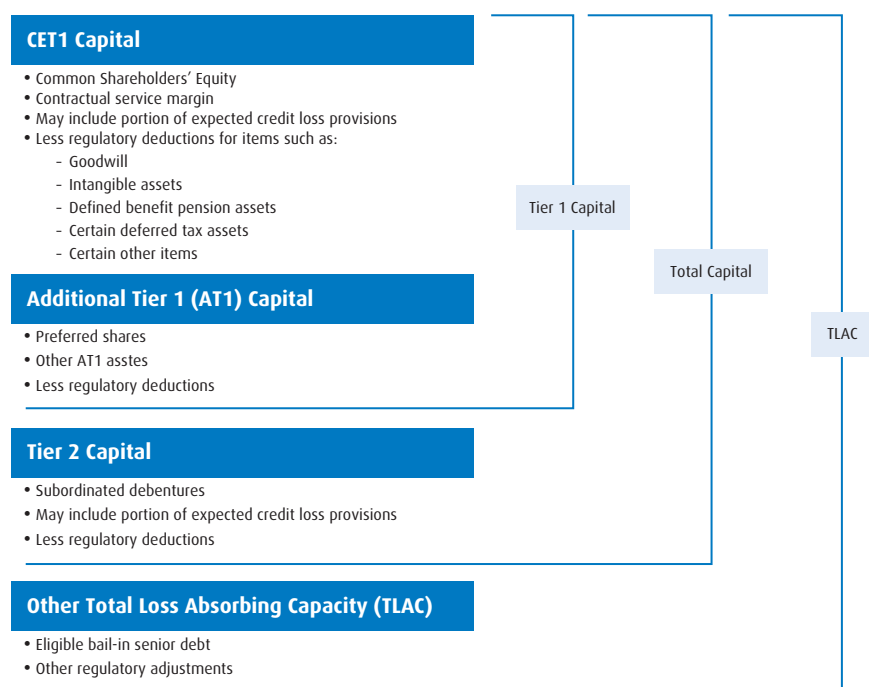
CET1 Capital

- Common Shareholders' Equity
- Contractual service margin
- May include portion of expected credit loss provisions
- Less regulatory deductions for items such as:
  - Goodwill
  - Intangible assets
  - Defined benefit pension assets
  - Certain deferred tax assets
  - Certain other items

Tier 1 Capital

Total Capital

Additional Tier 1 (AT1) Capital

- Preferred shares
- Other AT1 asstes
- Less regulatory deductions

TLAC

Tier 2 Capital

- Subordinated debentures
- May include portion of expected credit loss provisions
- Less regulatory deductions

Other Total Loss Absorbing Capacity (TLAC)

- Eligible bail-in senior debt
- Other regulatory adjustments